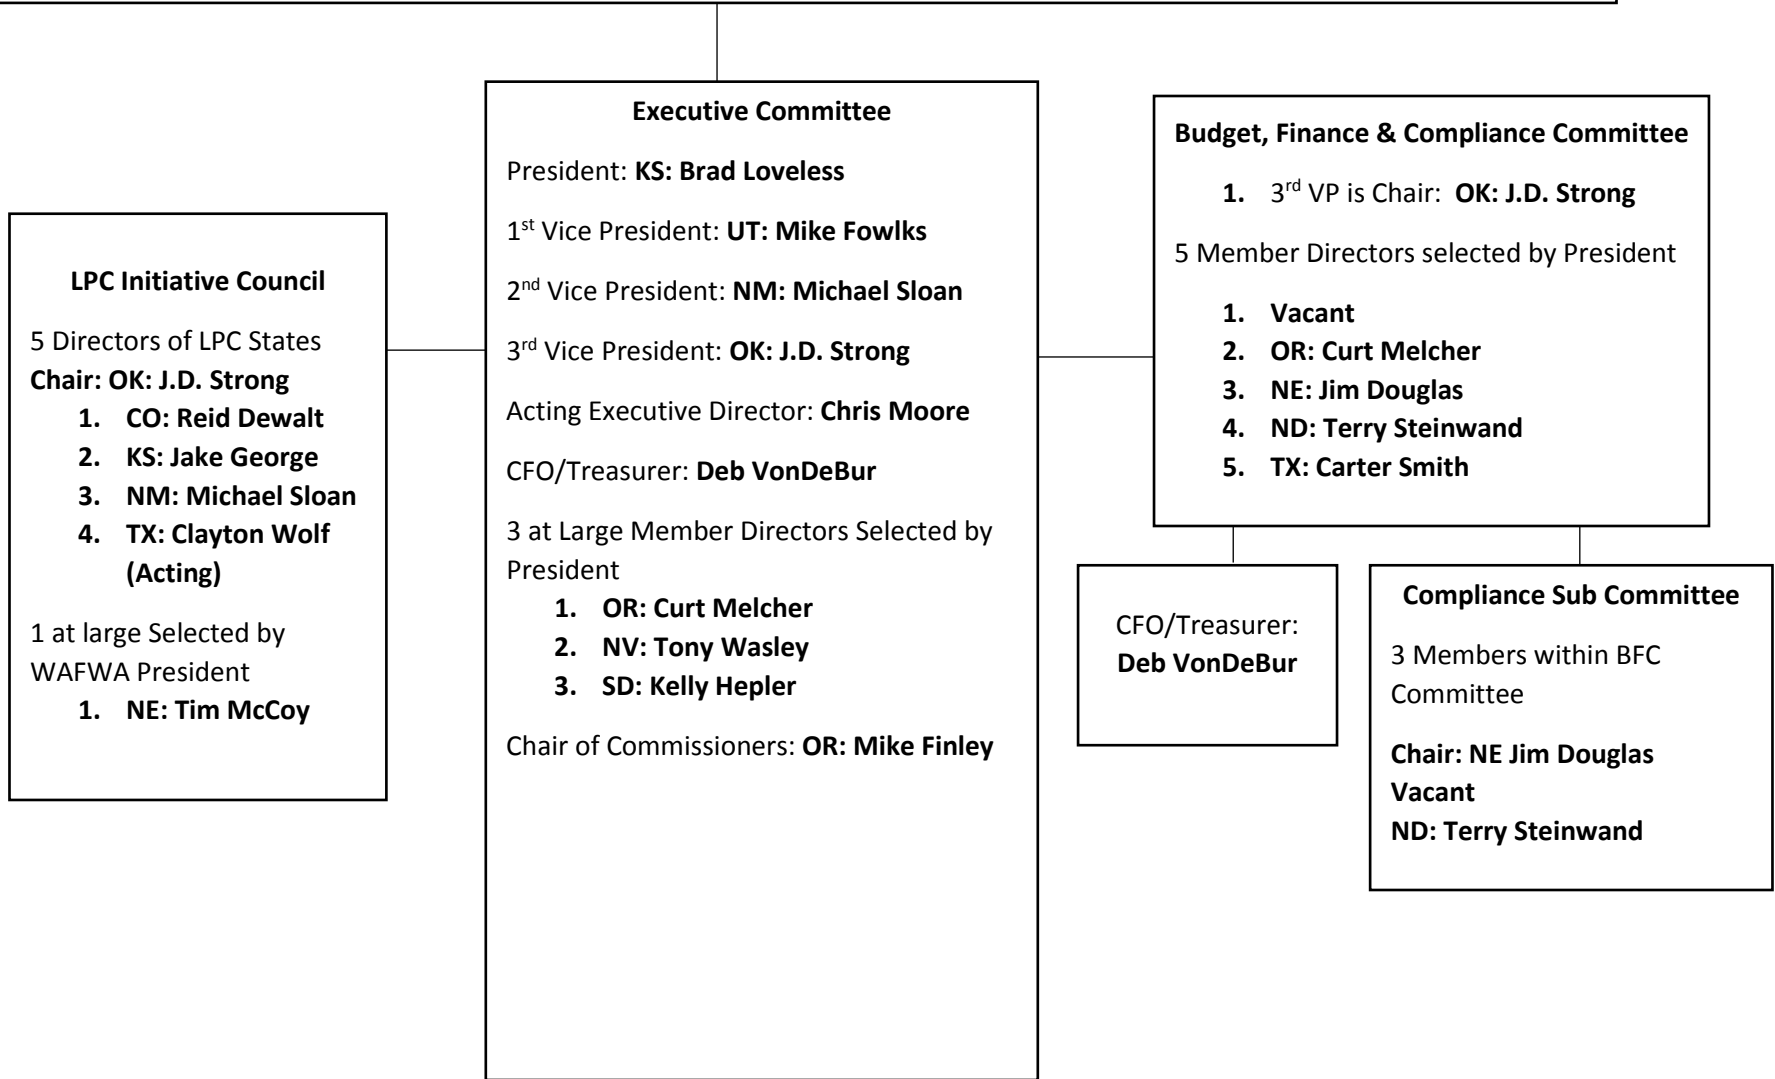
LPC Initiative Council

5 Directors of LPC States
Chair: OK: J.D. Strong
1. CO: Reid Dewalt
2. KS: Jake George
3. NM: Michael Sloan
4. TX: Clayton Wolf (Acting)

1 at large Selected by WAFWA President
1. NE: Tim McCoy

Executive Committee

President: KS: Brad Loveless

1st Vice President: UT: Mike Fowlks

2nd Vice President: NM: Michael Sloan

3rd Vice President: OK: J.D. Strong

Acting Executive Director: Chris Moore

CFO/Treasurer: Deb VonDeBur

3 at Large Member Directors Selected by President
1. OR: Curt Melcher
2. NV: Tony Wasley
3. SD: Kelly Hepler

Chair of Commissioners: OR: Mike Finley

Budget, Finance & Compliance Committee

1. 3rd VP is Chair: OK: J.D. Strong

5 Member Directors selected by President
1. Vacant
2. OR: Curt Melcher
3. NE: Jim Douglas
4. ND: Terry Steinwand
5. TX: Carter Smith

CFO/Treasurer: Deb VonDeBur

Compliance Sub Committee

3 Members within BFC Committee

Chair: NE Jim Douglas
Vacant
ND: Terry Steinwand